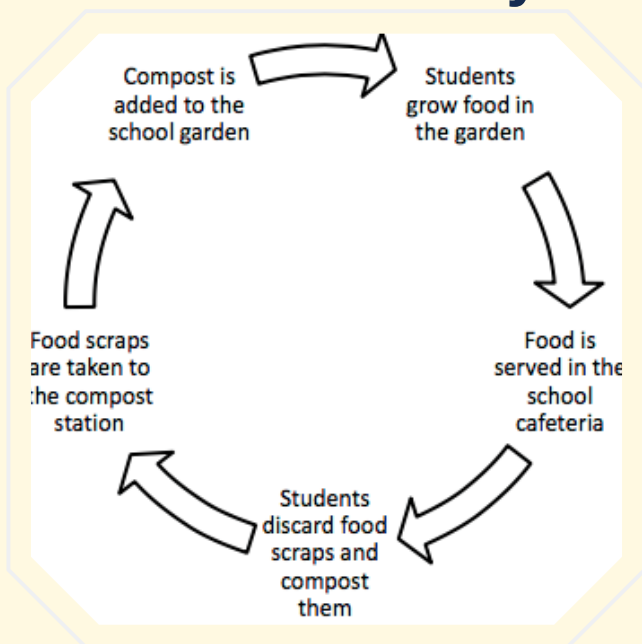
Compost is added to the school garden

Students grow food in the garden

Food is served in the school cafeteria

Students discard food scraps and compost them

Food scraps are taken to the compost station